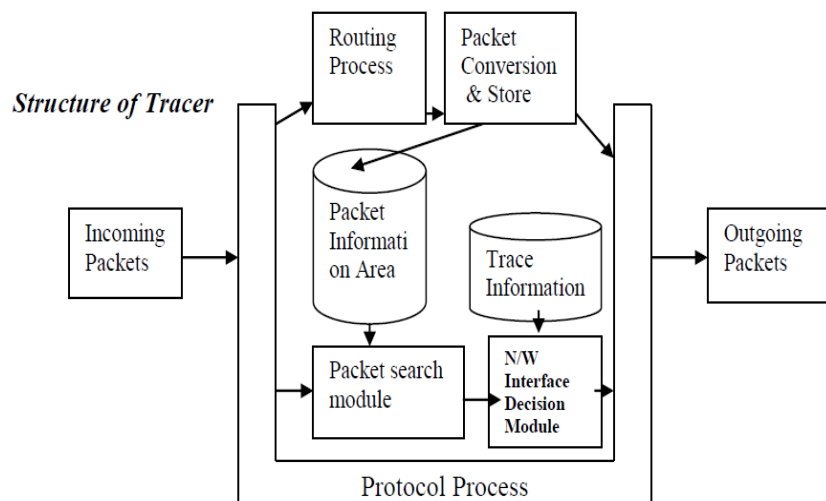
Structure of Tracer

Routing Process

Packet Conversion & Store

Incoming Packets

Packet Informati on Area

Trace Information

Outgoing Packets

Packet search module

N/W Interface Decision Module

Protocol Process